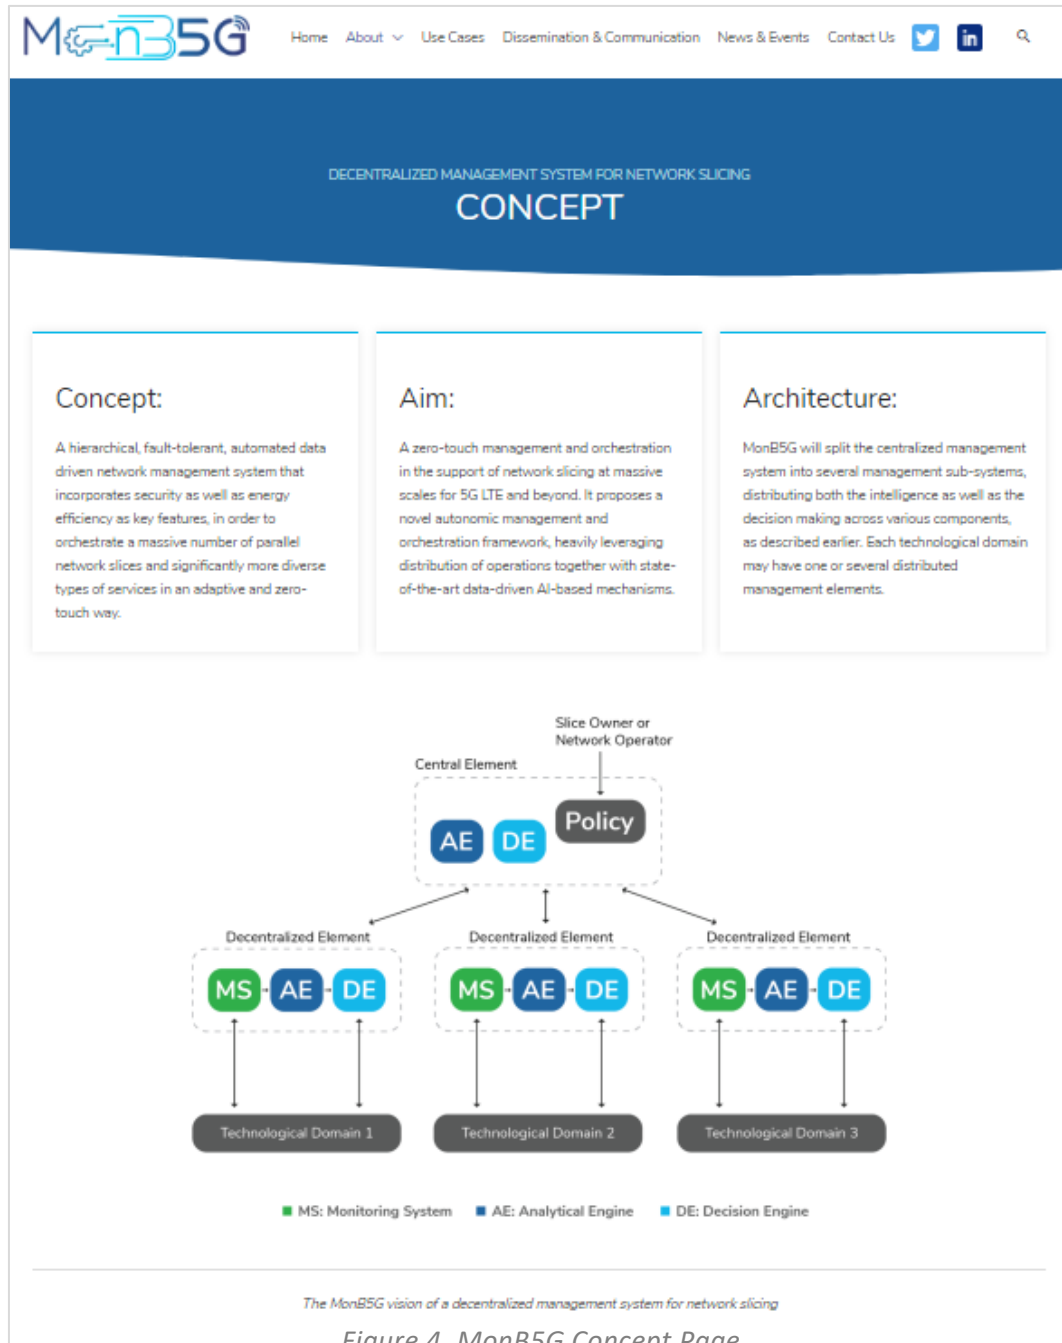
MonB5G

Home About Use Cases Dissemination & Communication News & Events Contact Us

DECENTRALIZED MANAGEMENT SYSTEM FOR NETWORK SLICING
CONCEPT

Concept:

A hierarchical, fault-tolerant, automated data driven network management system that incorporates security as well as energy efficiency as key features, in order to orchestrate a massive number of parallel network slices and significantly more diverse types of services in an adaptive and zero-touch way.

Aim:

A zero-touch management and orchestration in the support of network slicing at massive scales for 5G LTE and beyond. It proposes a novel autonomic management and orchestration framework, heavily leveraging distribution of operations together with state-of-the-art data-driven AI-based mechanisms.

Architecture:

MonB5G will split the centralized management system into several management sub-systems, distributing both the intelligence as well as the decision making across various components, as described earlier. Each technological domain may have one or several distributed management elements.

Slice Owner or Network Operator

Central Element

AE DE Policy

Decentralized Element
MS AE DE

Decentralized Element
MS AE DE

Decentralized Element
MS AE DE

Technological Domain 1
Technological Domain 2
Technological Domain 3

MS: Monitoring System AE: Analytical Engine DE: Decision Engine

The MonB5G vision of a decentralized management system for network slicing

Figure 4. MonB5G Concept Page